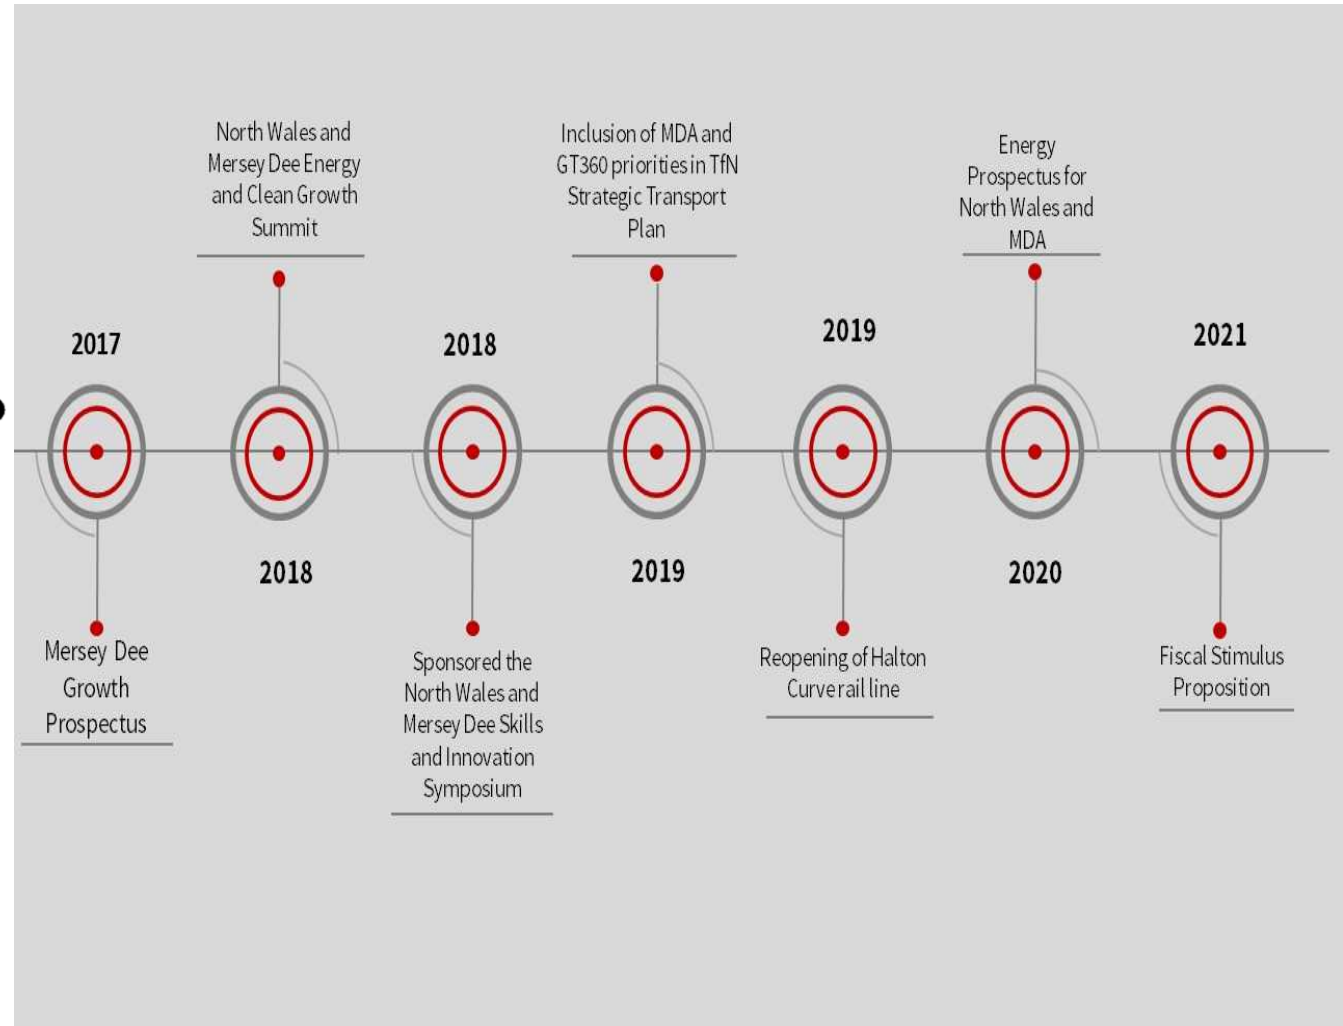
North Wales and Mersey Dee Energy and Clean Growth Summit

Inclusion of MDA and GT360 priorities in TfN Strategic Transport Plan

Energy Prospectus for North Wales and MDA

2017

2018

2019

2021

2018

2019

2020

Mersey Dee Growth Prospectus

Sponsored the North Wales and Mersey Dee Skills and Innovation Symposium

Reopening of Halton Curve rail line

Fiscal Stimulus Proposition